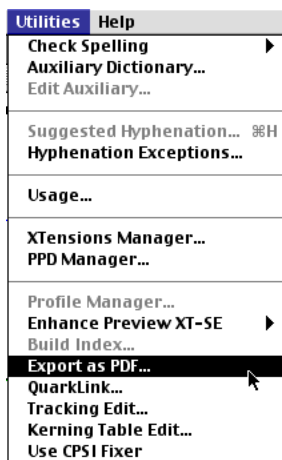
Utilities Help
Check Spelling
Auxiliary Dictionary...
Edit Auxiliary...

Suggested Hyphenation... ⌘H
Hyphenation Exceptions...

Usage...

XTensions Manager...
PPD Manager...

Profile Manager...
Enhance Preview XT-SE
Build Index...
Export as PDF...
QuarkLink...
Tracking Edit...
Kerning Table Edit...
Use CPSI Fixer